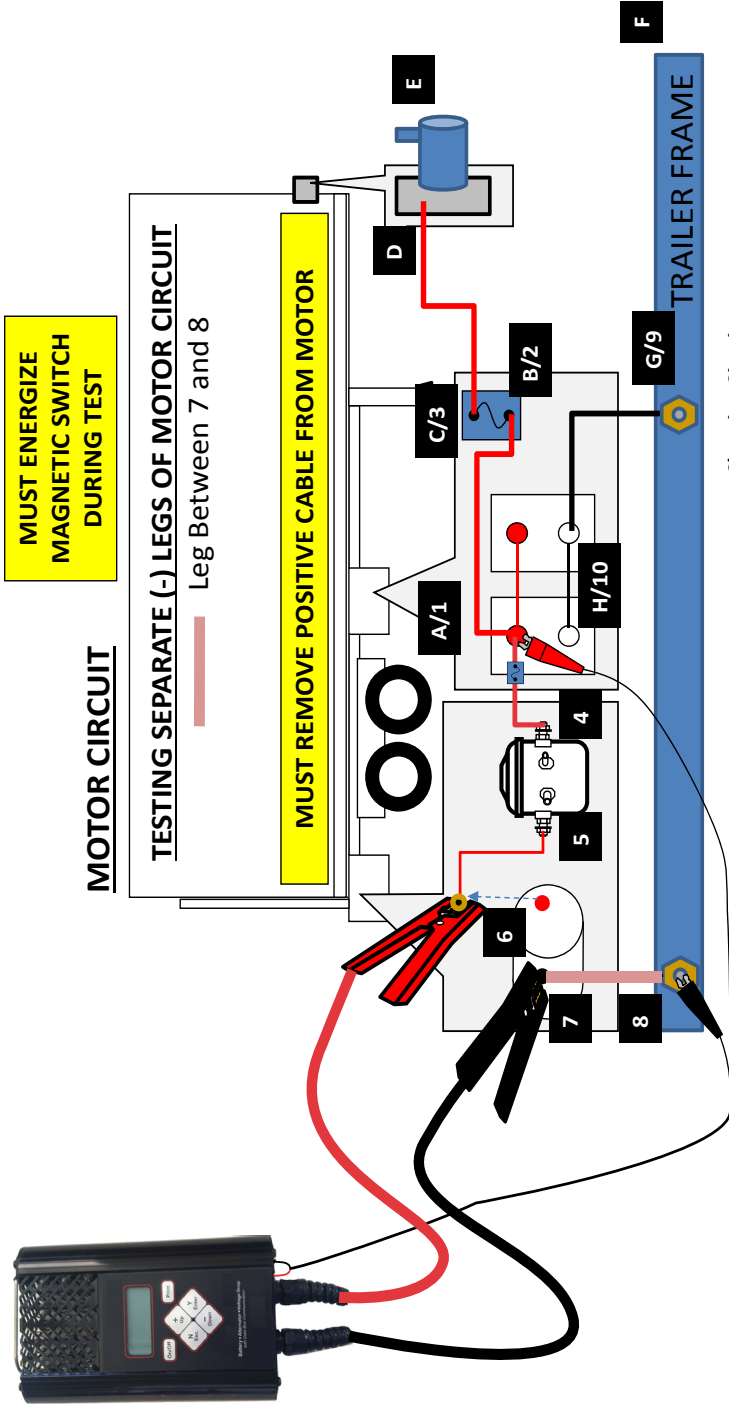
MUST ENERGIZE MAGNETIC SWITCH DURING TEST

MOTOR CIRCUIT

TESTING SEPARATE (-) LEGS OF MOTOR CIRCUIT

Leg Between 7 and 8

MUST REMOVE POSITIVE CABLE FROM MOTOR

E

D

F

TRAILER FRAME

C/3

B/2

G/9

A/1

H/10

4

5

6

7

8